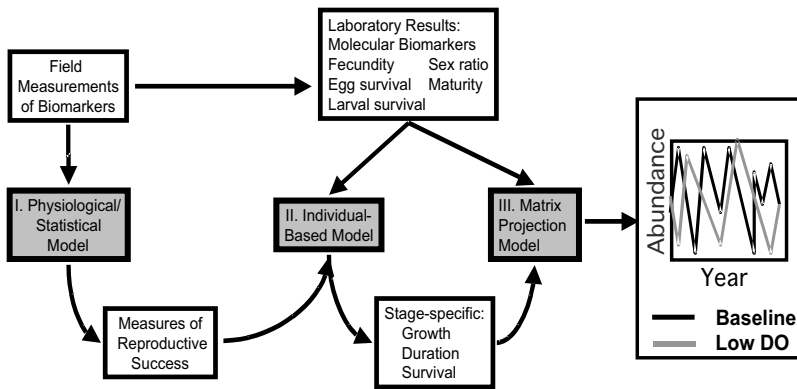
Field Measurements of Biomarkers

Laboratory Results:
Molecular Biomarkers
Fecundity Sex ratio
Egg survival Maturity
Larval survival

I. Physiological/ Statistical Model

II. Individual-Based Model

III. Matrix Projection Model

Abundance

Year

Baseline

Low DO

Measures of Reproductive Success

Stage-specific:
Growth
Duration
Survival